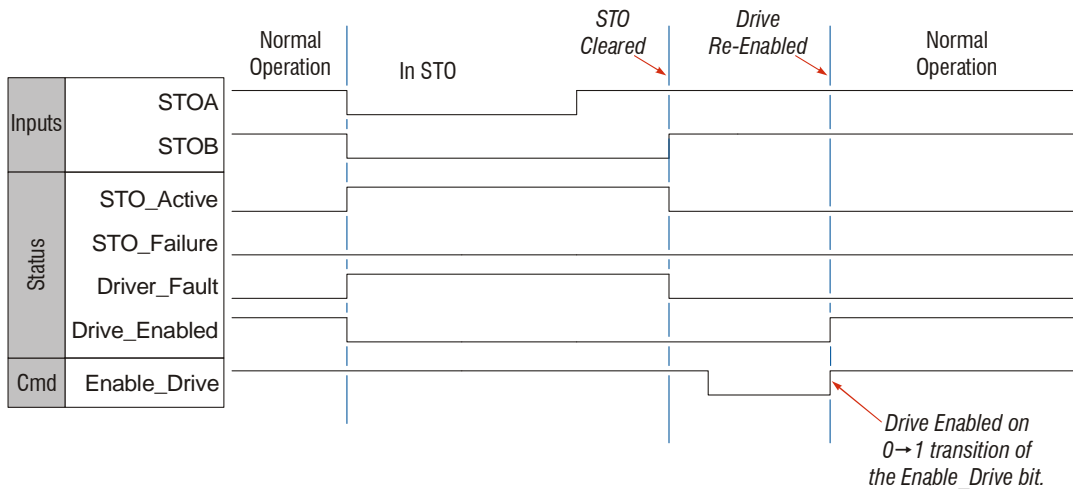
Normal Operation

In STO

STO Cleared

Drive Re-Enabled

Normal Operation

Inputs

STOA

STOB

Status

STO_Active

STO_Failure

Driver_Fault

Drive_Enabled

Cmd

Enable_Drive

Drive Enabled on $0 \rightarrow 1$ transition of the Enable_Drive bit.